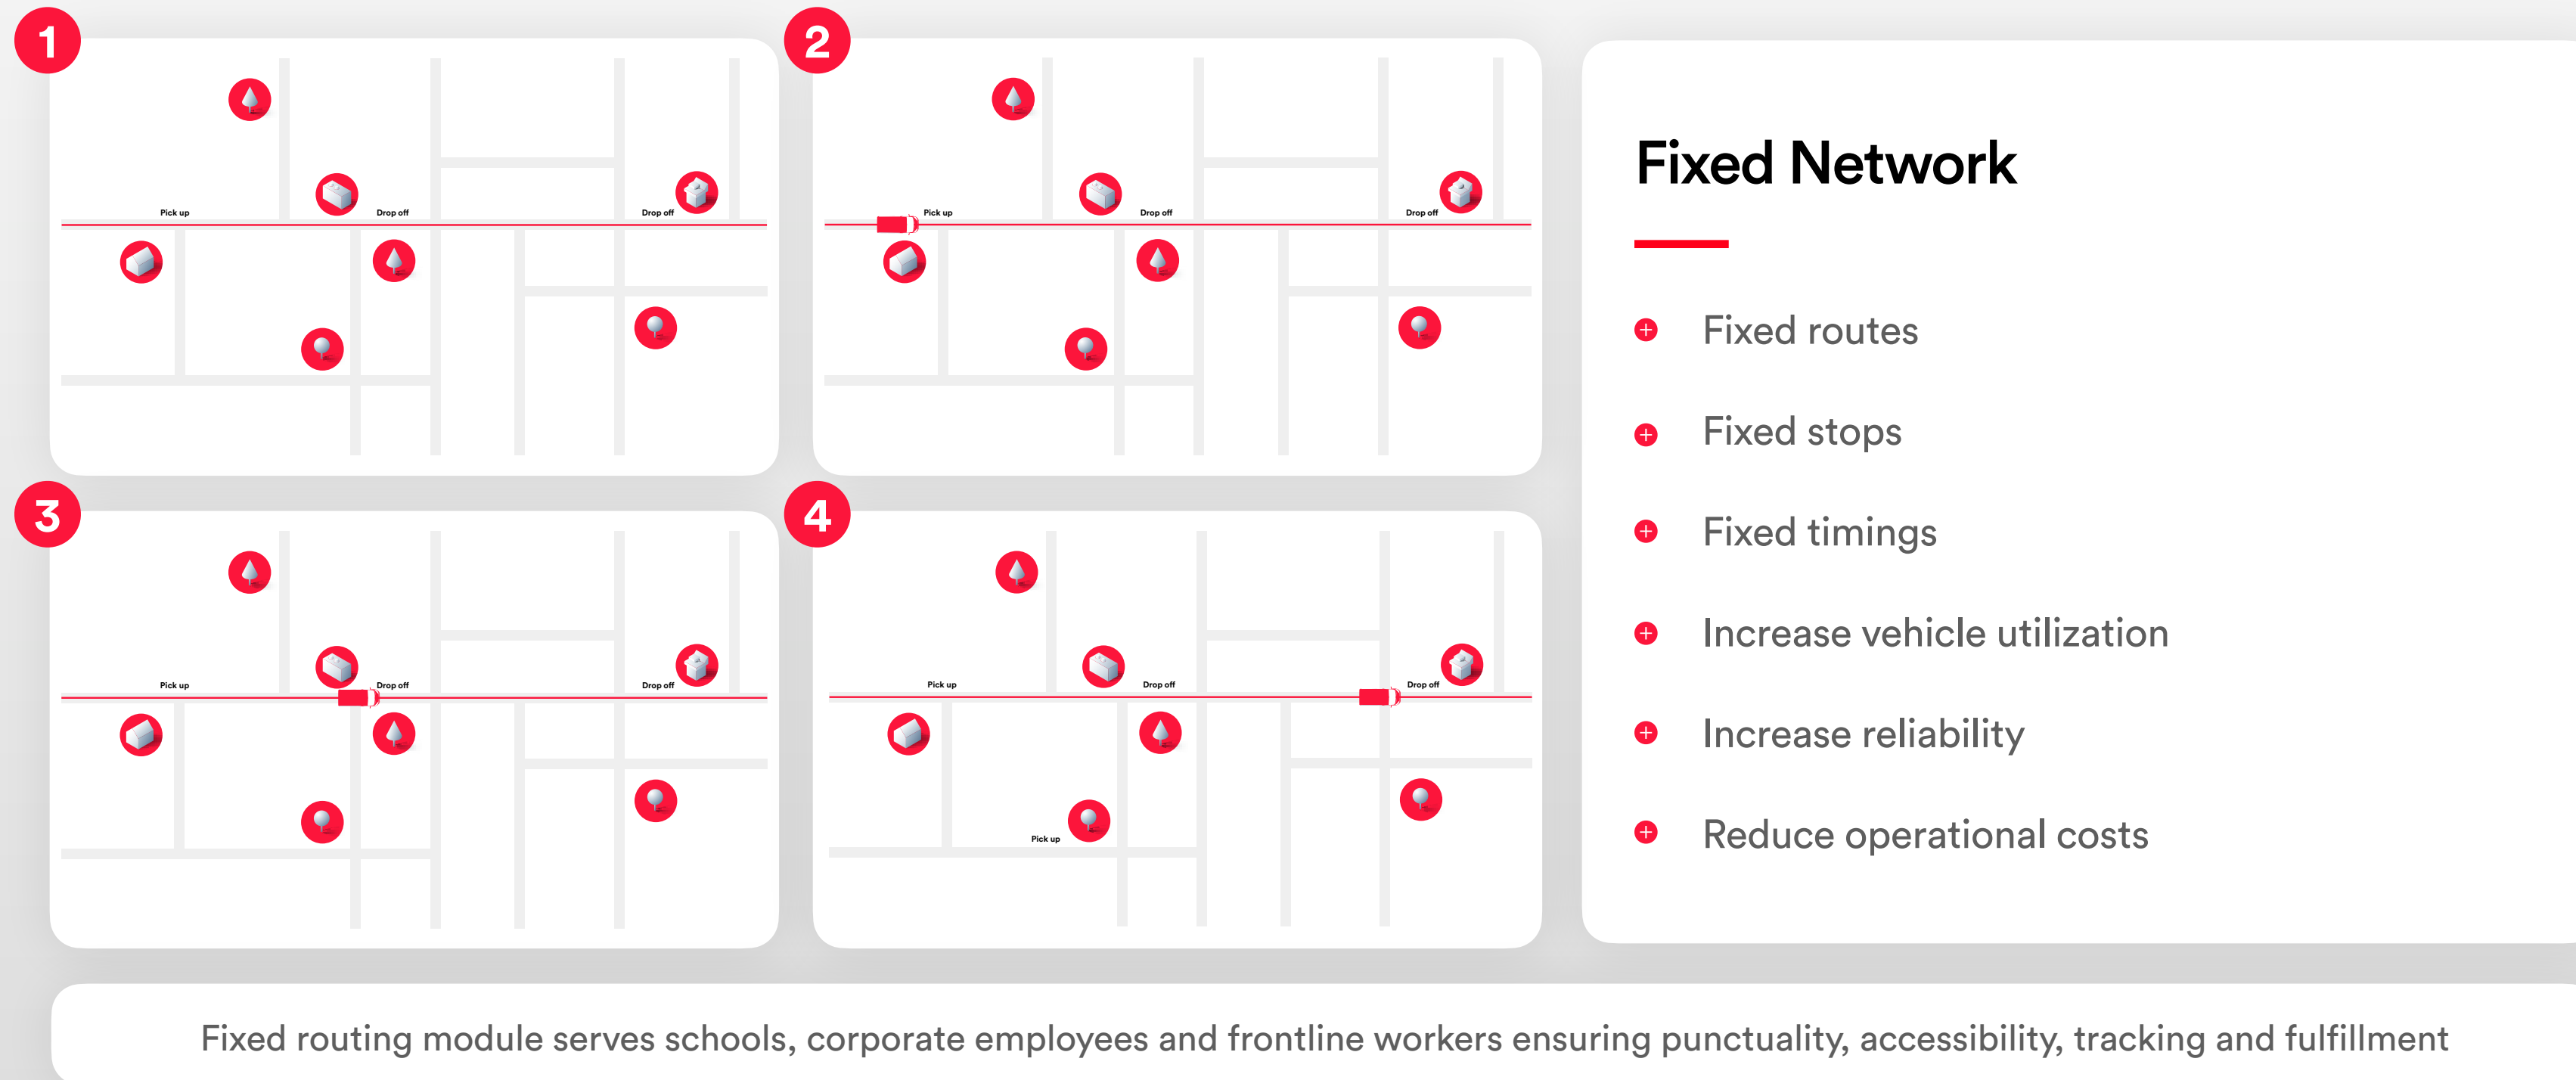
1

Pick up

Drop off

Drop off

2

Pick up

Drop off

Drop off

3

Pick up

Drop off

Drop off

4

Pick up

Drop off

Drop off

Pick up

Fixed Network

Fixed routes

Fixed stops

Fixed timings

Increase vehicle utilization

Increase reliability

Reduce operational costs

Fixed routing module serves schools, corporate employees and frontline workers ensuring punctuality, accessibility, tracking and fulfillment